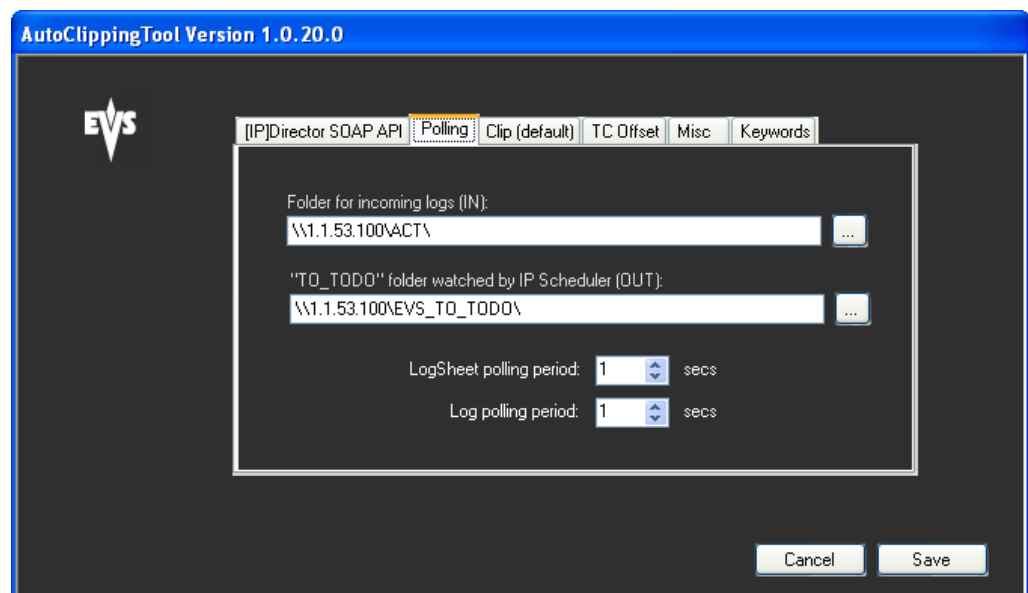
AutoClippingTool Version 1.0.20.0

EVS

[IP]Director SOAP API | Polling | Clip (default) | TC Offset | Misc | Keywords

Folder for incoming logs (IN):

\\1.1.53.100\ACT\

...

"TO_TODO" folder watched by IP Scheduler (OUT):

\\1.1.53.100\EVS_TO_TODO\

...

LogSheet polling period: 1 secs

Log polling period: 1 secs

Cancel

Save